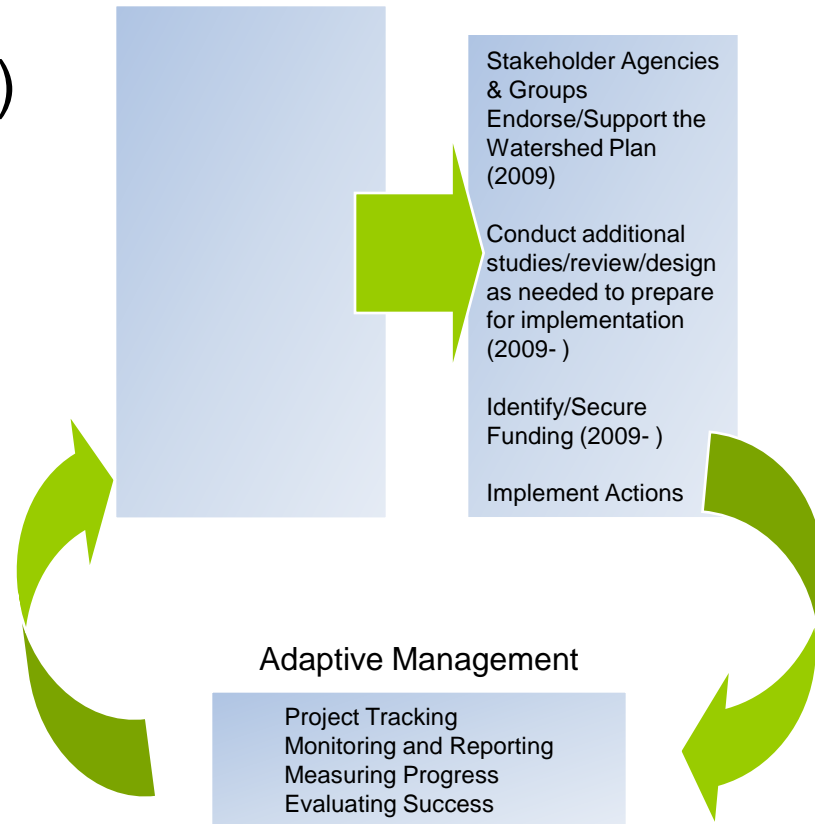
)

Stakeholder Agencies & Groups Endorse/Support the Watershed Plan (2009)

Conduct additional studies/review/design as needed to prepare for implementation (2009- )

Identify/Secure Funding (2009- )

Implement Actions

Adaptive Management

Project Tracking
Monitoring and Reporting
Measuring Progress
Evaluating Success